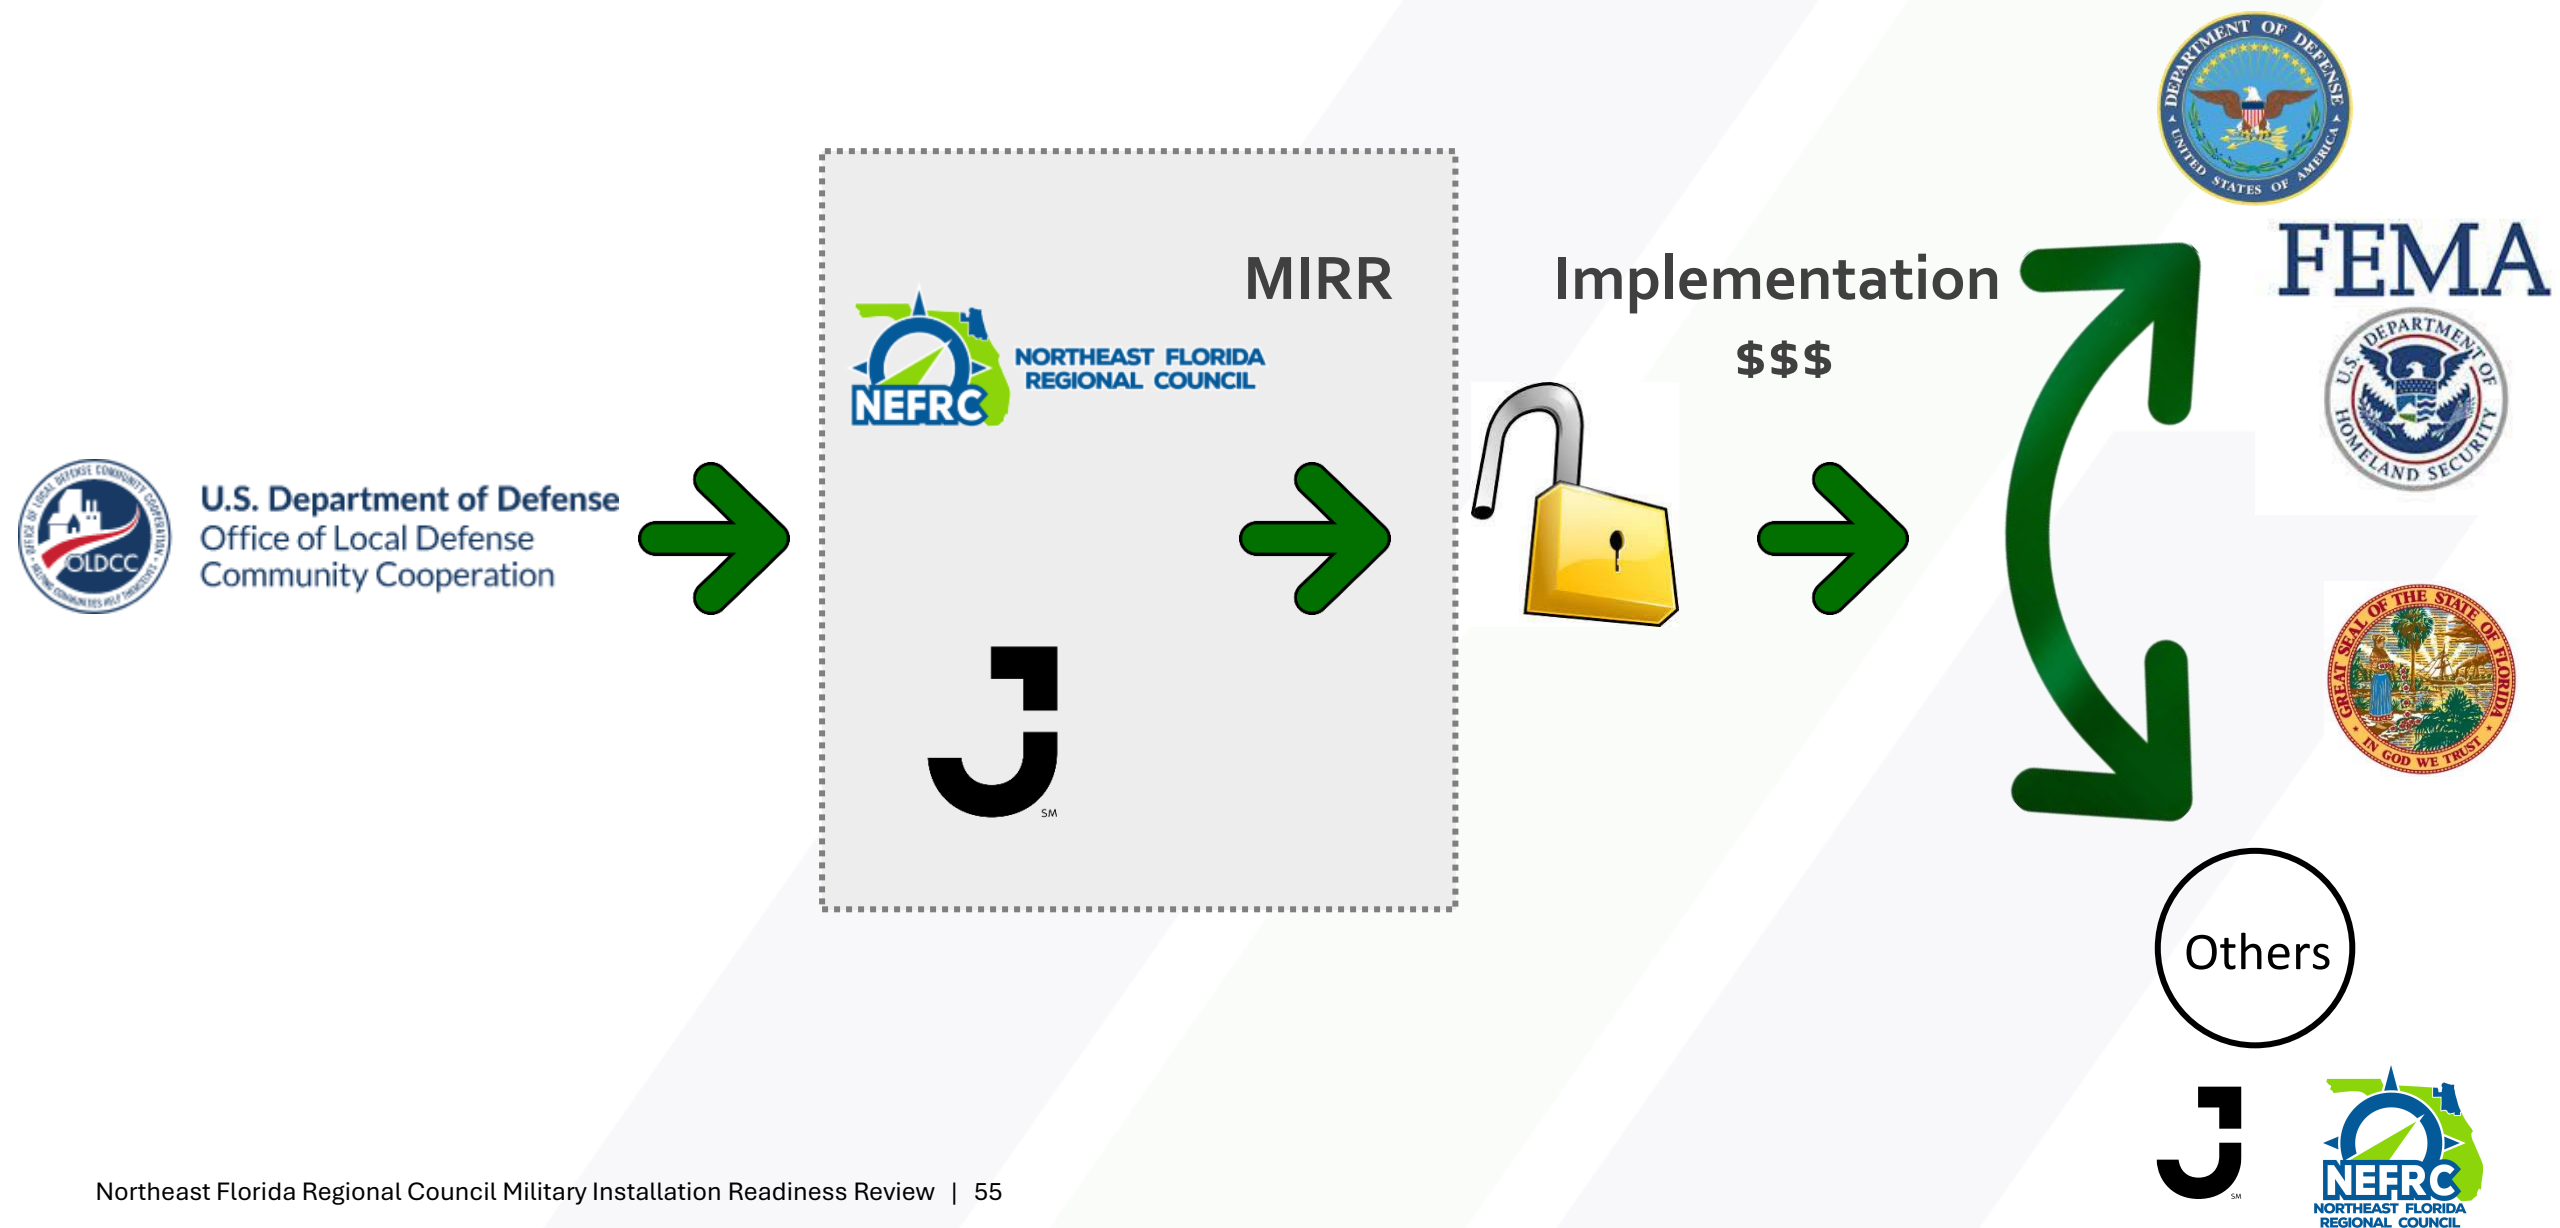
DEPARTMENT OF DEFENSE
UNITED STATES OF AMERICA

FEMA

U.S. DEPARTMENT OF HOMELAND SECURITY

MIRR

NORTHEAST FLORIDA REGIONAL COUNCIL

NEFRC

Implementation

$$$

OFFICE OF LOCAL DEFENSE COMMUNITY COOPERATION

OLDCC

U.S. Department of Defense
Office of Local Defense
Community Cooperation

SM

GREAT SEAL OF THE STATE OF FLORIDA
IN GOD WE TRUST

Others

SM

NEFRC
NORTHEAST FLORIDA REGIONAL COUNCIL

Northeast Florida Regional Council Military Installation Readiness Review | 55